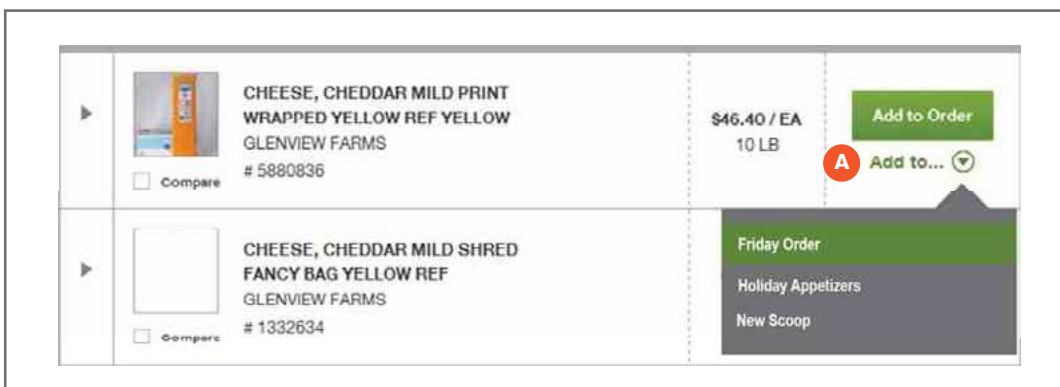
CHEESE, CHEDDAR MILD PRINT WRAPPED YELLOW REF YELLOW
GLENVIEW FARMS
# 5880836

Compare

$46.40 / EA
10 LB

Add to Order

A

Add to...

CHEESE, CHEDDAR MILD SHRED FANCY BAG YELLOW REF
GLENVIEW FARMS
# 1332634

Compare

Friday Order

Holiday Appetizers

New Scoop